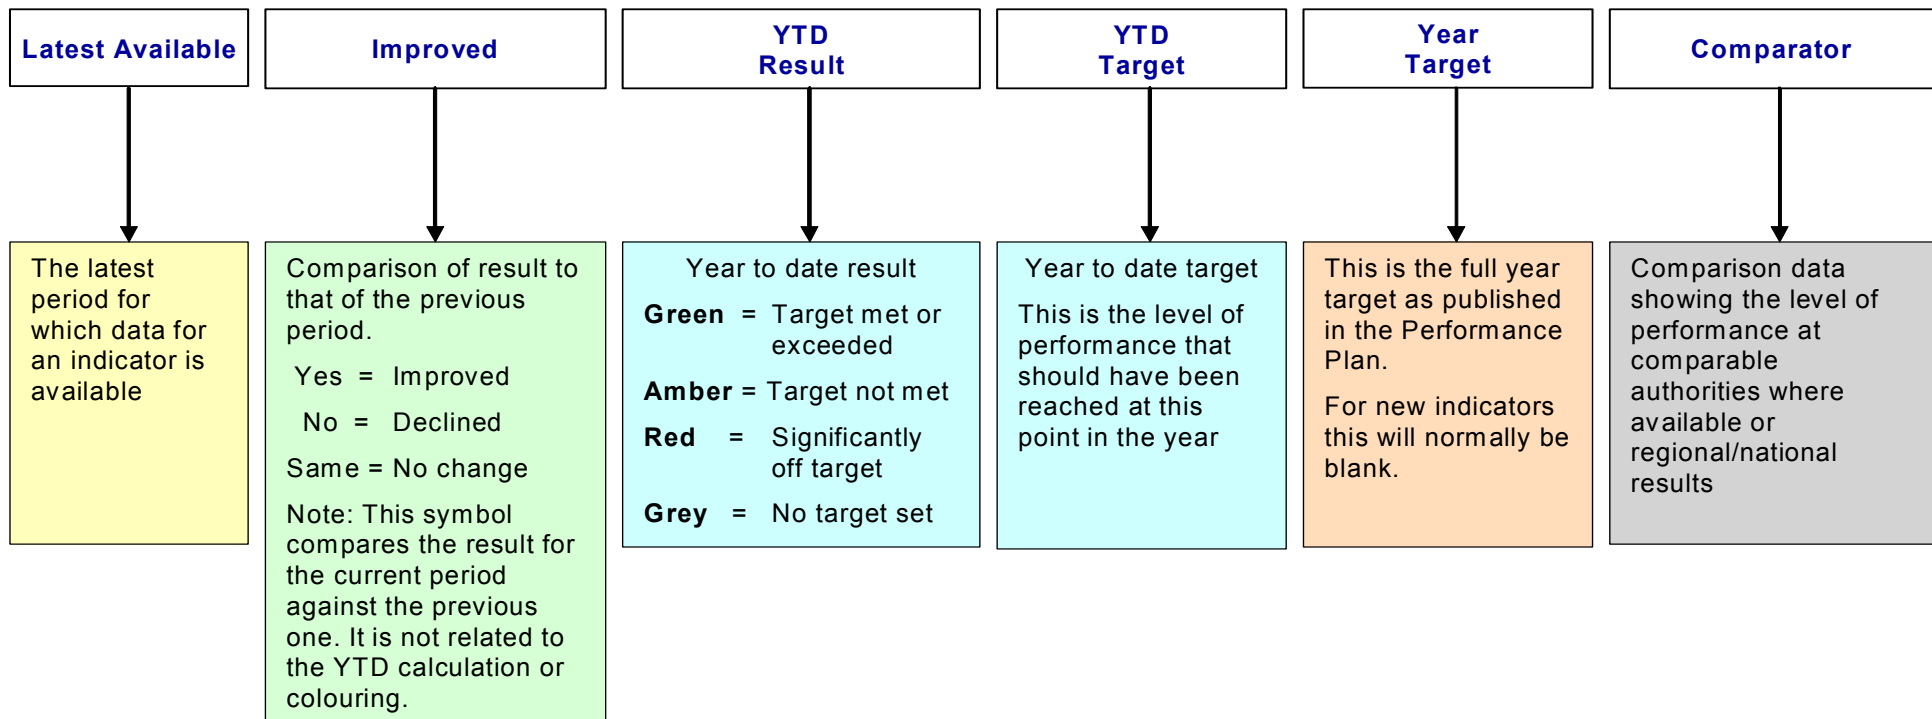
Latest Available

The latest period for which data for an indicator is available

Improved

Comparison of result to that of the previous period.

Yes = Improved

No = Declined

Same = No change

Note: This symbol compares the result for the current period against the previous one. It is not related to the YTD calculation or colouring.

YTD Result

Year to date result

**Green** = Target met or exceeded

**Amber** = Target not met

**Red** = Significantly off target

**Grey** = No target set

YTD Target

Year to date target

This is the level of performance that should have been reached at this point in the year

Year Target

This is the full year target as published in the Performance Plan.

For new indicators this will normally be blank.

Comparator

Comparison data showing the level of performance at comparable authorities where available or regional/national results